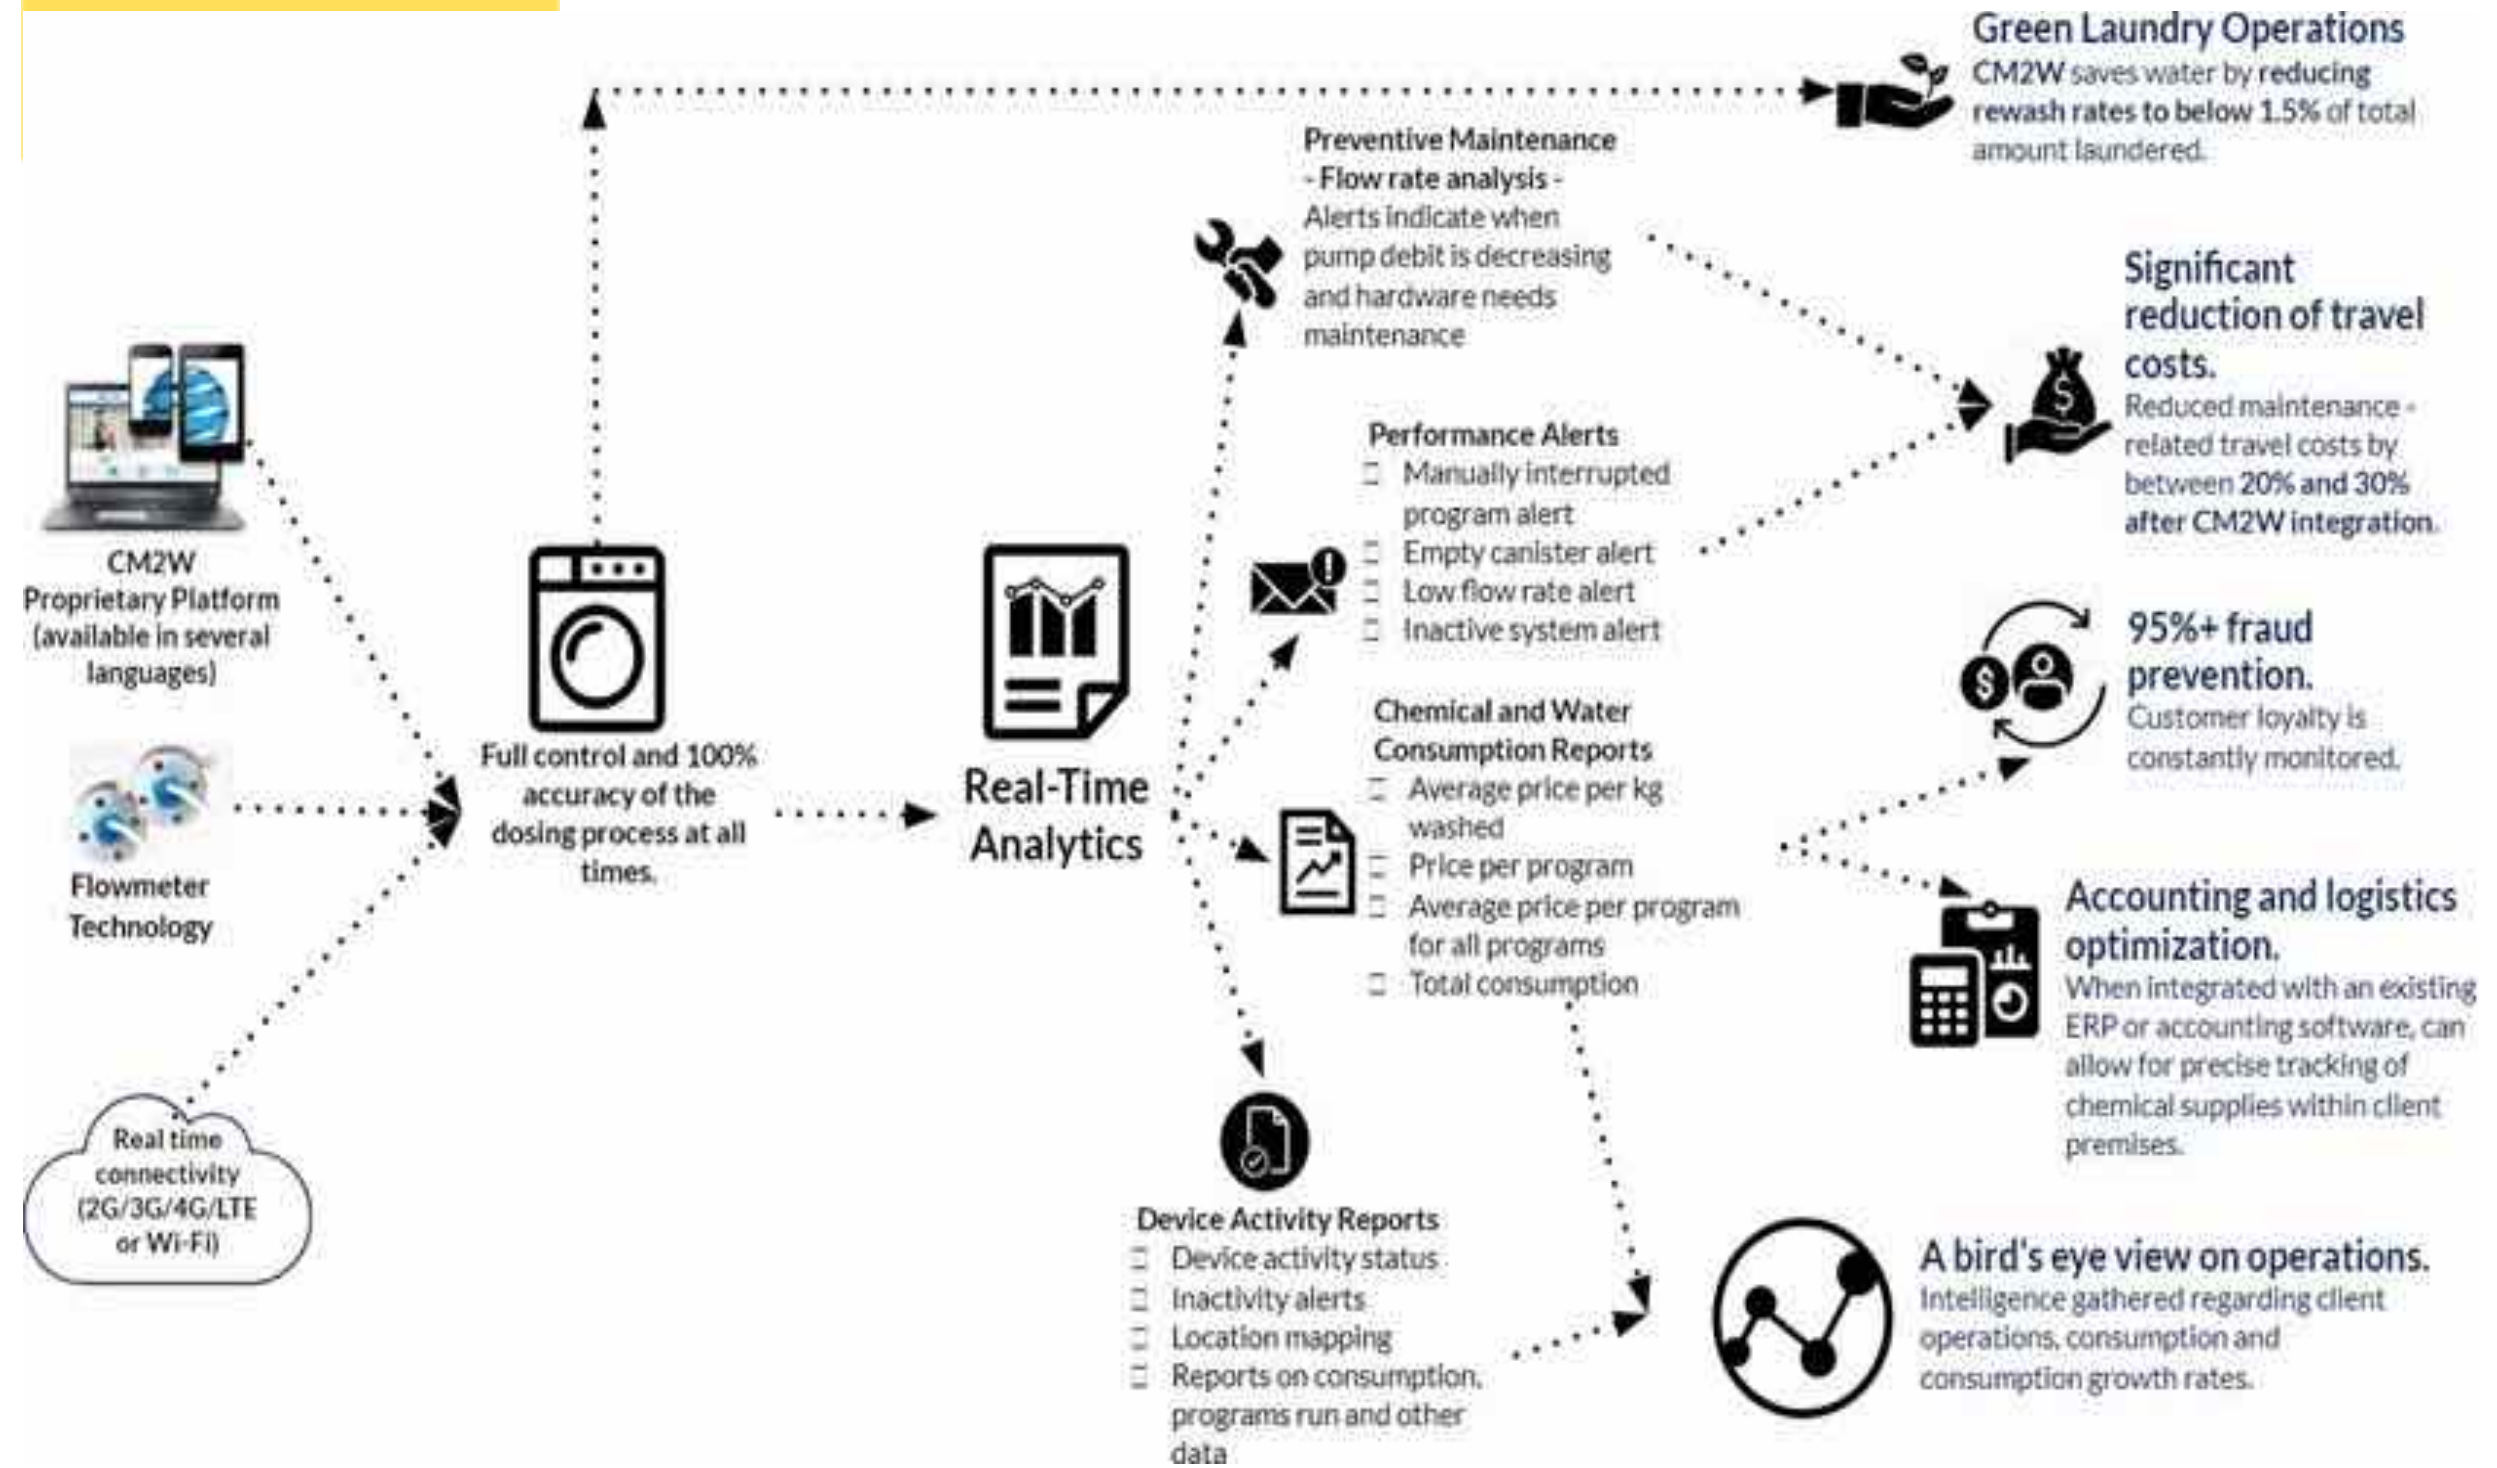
CM2W Proprietary Platform (available in several languages)

Flowmeter Technology

Real time connectivity (2G/3G/4G/LTE or Wi-Fi)

Full control and 100% accuracy of the dosing process at all times.

Real-Time Analytics

Preventive Maintenance - Flow rate analysis - Alerts indicate when pump debit is decreasing and hardware needs maintenance

Performance Alerts
Manually interrupted program alert
Empty canister alert
Low flow rate alert
Inactive system alert

Chemical and Water Consumption Reports
Average price per kg washed
Price per program
Average price per program for all programs
Total consumption

Device Activity Reports
Device activity status
Inactivity alerts
Location mapping
Reports on consumption, programs run and other data

Green Laundry Operations
CM2W saves water by reducing rewash rates to below 1.5% of total amount laundered.

Significant reduction of travel costs.
Reduced maintenance - related travel costs by between 20% and 30% after CM2W integration.

95%+ fraud prevention.
Customer loyalty is constantly monitored.

Accounting and logistics optimization.
When integrated with an existing ERP or accounting software, can allow for precise tracking of chemical supplies within client premises.

A bird's eye view on operations.
Intelligence gathered regarding client operations, consumption and consumption growth rates.